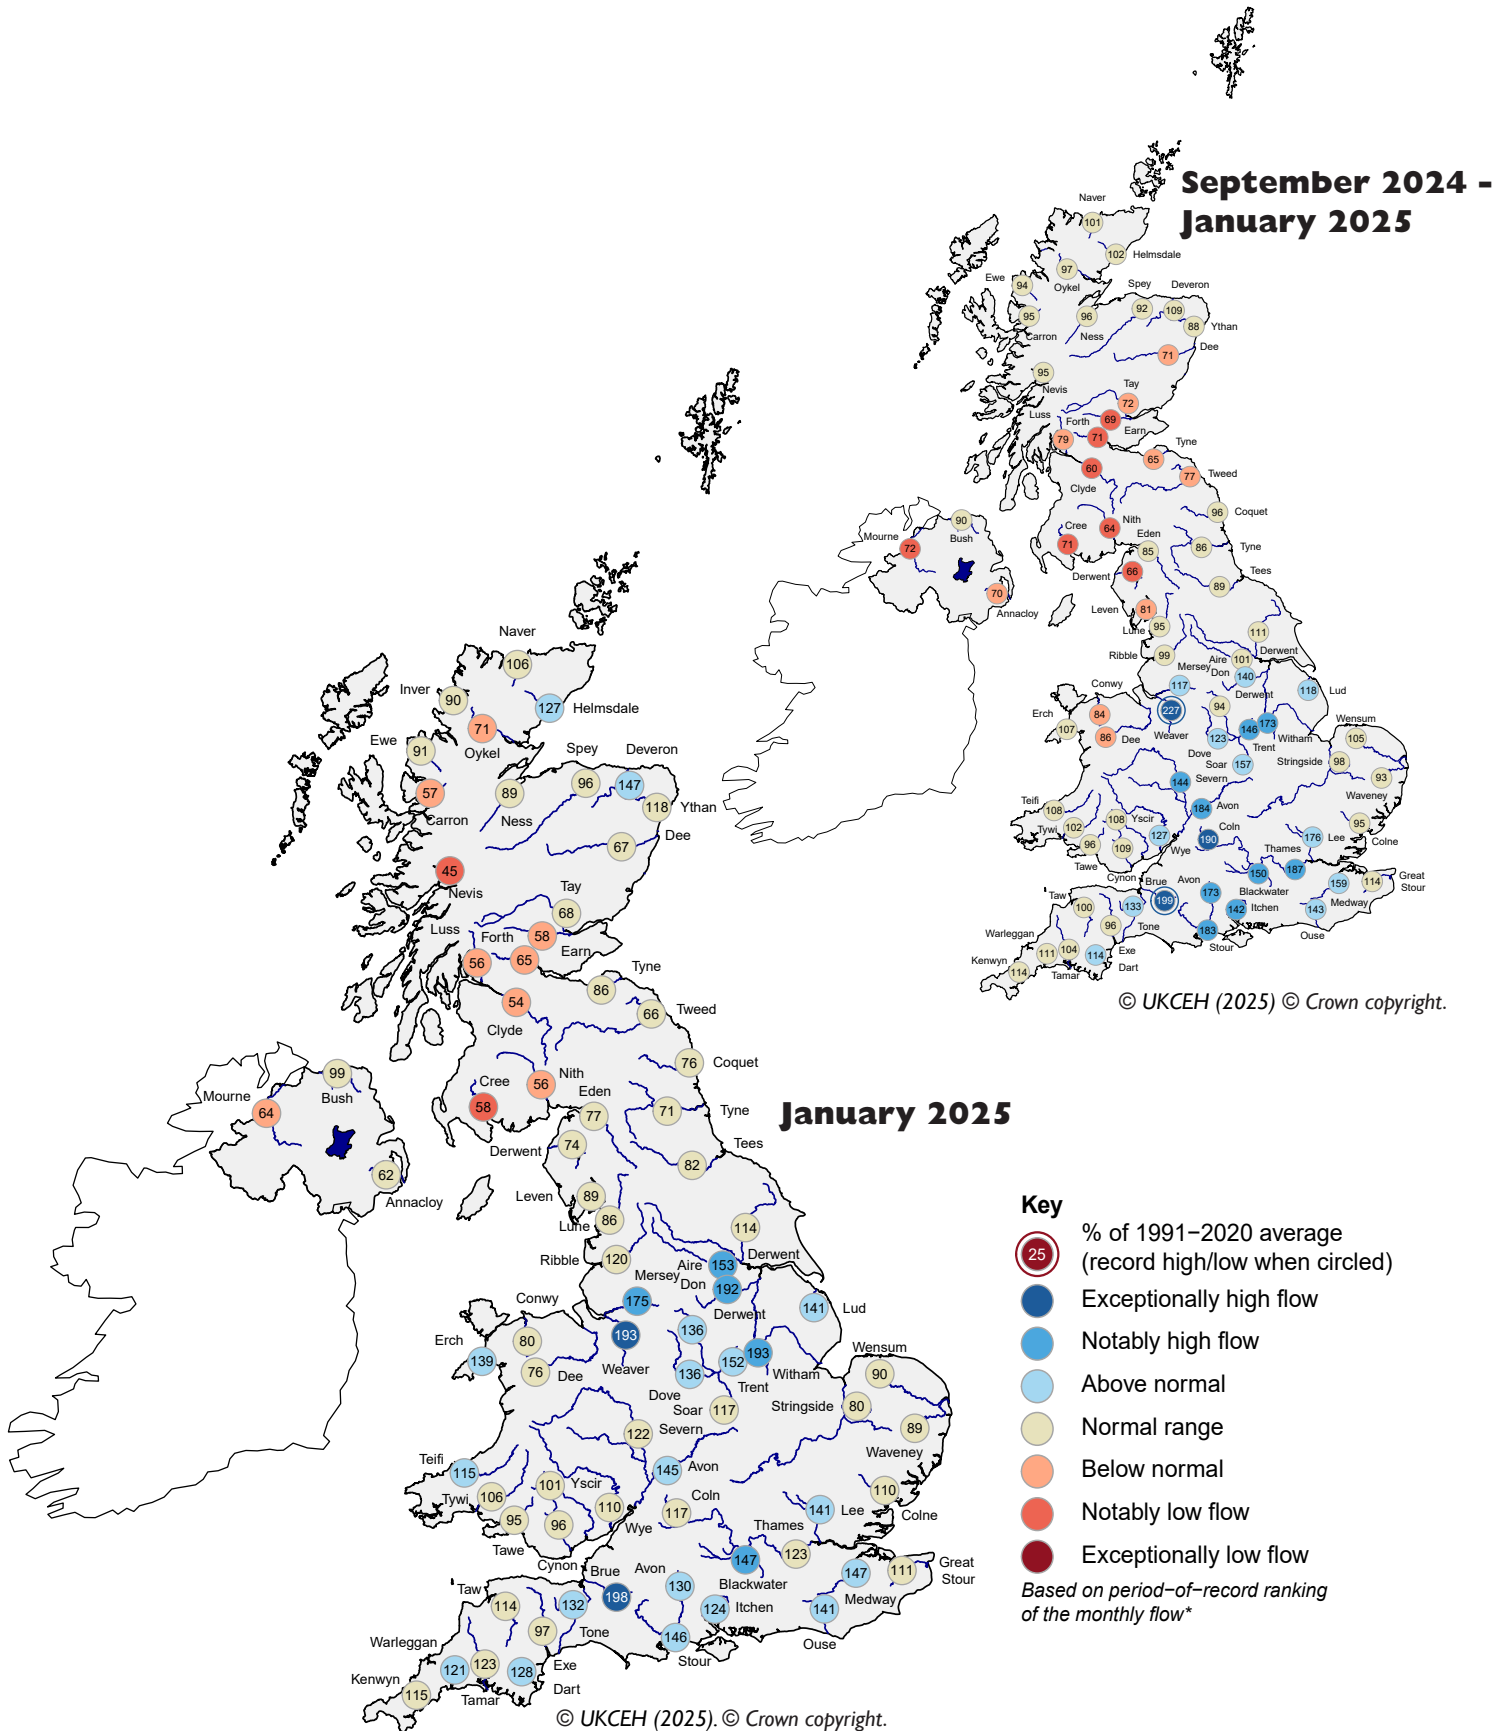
September 2024 - January 2025

Naver 101
102 Helmsdale
Ewe 94
97 Oykel
Spey Deveron
92 109
95 96
88 Ythan
Carron Ness
71 Dee
95 Nevis
Tay
72
Luss 69
Forth 79 71 Earn
Tyne
65
77 Tweed
60
Clyde
96 Coquet
Cree 64 Nith
Eden
Mourne 90 Bush
72
85 86 Tyne
71
66
Derwent
89 Tees
70 Annacloy
Leven 81
Lune 95
111
Ribble 99
Aire 101 Derwent
Mersey Don 140
Conwy 117
118 Lud
Derwent
Erch 84 227
107 94 173
86 Dee Weaver 123 146 Witham
Wensum
105
Trent
Dove
Soar 157 Stringside 98
144 Severn
93
Waveney
Teifi 184 Avon
108
108 Yscir
95
Tywi 102
127 Coln
190
176 Lee
Colne
96 109 Wye Thames
Tawe
150 187
Cynon Brue Avon
159 114 Great Stour
Taw 173 Blackwater
133 199 142 Itchen
100
143 Medway
96 Tone
183
Ouse
Warleggan
111 104 114 Exe
Stour
Kenwyn
114 Tamar Dart

© UKCEH (2025) © Crown copyright.

Naver
106
Inver 90
127 Helmsdale
71
Ewe 91 Oykel
Spey Deveron
96 147
57
89
118 Ythan
Carron Ness
67 Dee
45
Nevis
Tay
68
Luss Forth 58
Earn
56 65
Tyne
86
54
66 Tweed
Clyde
76 Coquet
Cree 56 Nith
Eden
99
Mourne Bush
58
77
71 Tyne
64
74
Derwent
Tees
January 2025
82
62
Annacloy
Leven 89
Lune 86
114
Ribble 120
Derwent
Aire 153
Mersey Don 192
Conwy 175 141 Lud
Derwent
136
Erch 80 193 193
139 76 Dee Weaver 136 152 Witham
Wensum
Trent 90
Dove Soar 117 Stringside 80
122 Severn
89
Waveney
Teifi 115
145 Avon
101 Yscir
Tywi 106 110
95 96 Coln
110
117 141 Lee
Wye Colne
Thames
Tawe
147 123
Cynon Brue Avon
147
111 Great Stour
Taw 198 130 Blackwater
114 132
Medway
124 Itchen
141
97 Tone
146
Ouse
Warleggan
121 123 128 Exe
Stour
Kenwyn
115 Tamar Dart

© UKCEH (2025). © Crown copyright.

Key
25 % of 1991−2020 average (record high/low when circled)
Exceptionally high flow
Notably high flow
Above normal
Normal range
Below normal
Notably low flow
Exceptionally low flow
Based on period−of−record ranking of the monthly flow*